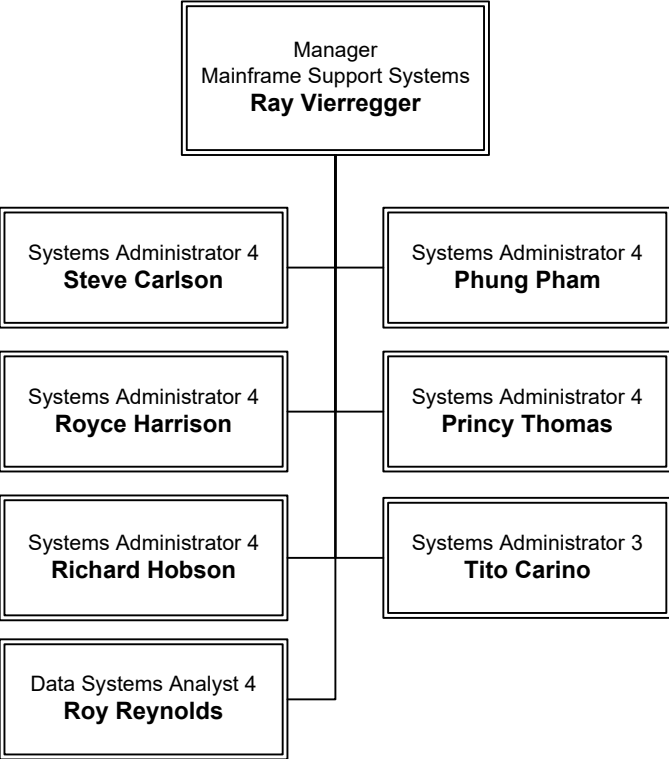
Manager
Mainframe Support Systems
**Ray Vierregger**

Systems Administrator 4
**Steve Carlson**

Systems Administrator 4
**Phung Pham**

Systems Administrator 4
**Royce Harrison**

Systems Administrator 4
**Princy Thomas**

Systems Administrator 4
**Richard Hobson**

Systems Administrator 3
**Tito Carino**

Data Systems Analyst 4
**Roy Reynolds**